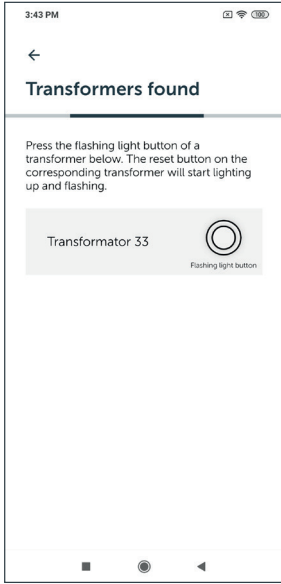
3:43 PM

100

←

Transformers found

Press the flashing light button of a transformer below. The reset button on the corresponding transformer will start lighting up and flashing.

Transformator 33

Flashing light button